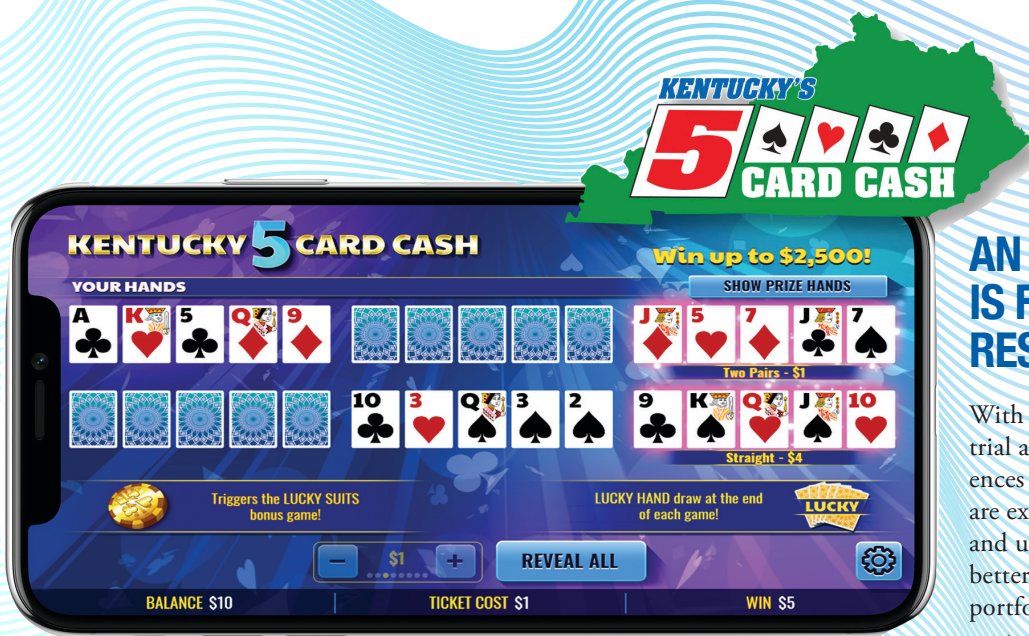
KENTUCKY'S
5
CARD CASH

KENTUCKY 5 CARD CASH
Win up to $2,500!
YOUR HANDS
SHOW PRIZE HANDS
A K 5 Q 9
J 5 7 J 7
Two Pairs - $1
10 3 Q 3 2
9 K Q J 10
Straight - $4
Triggers the LUCKY SUITS bonus game!
LUCKY HAND draw at the end of each game!
LUCKY
−
$1
+
REVEAL ALL
BALANCE $10
TICKET COST $1
WIN $5

AN
IS F
RES

With
trial a
ences
are ex
and u
better
portfo